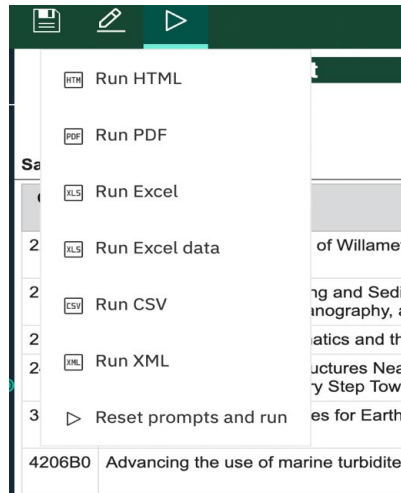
HTM Run HTML

PDF Run PDF

XLS Run Excel

XLS Run Excel data

CSV Run CSV

XML Run XML

▷ Reset prompts and run

t

Sa

2 of Willamet

2 ng and Sedi anography, a

2 atics and th

2 uctures Nea y Step Tow

3 es for Earth

4206B0 Advancing the use of marine turbidite